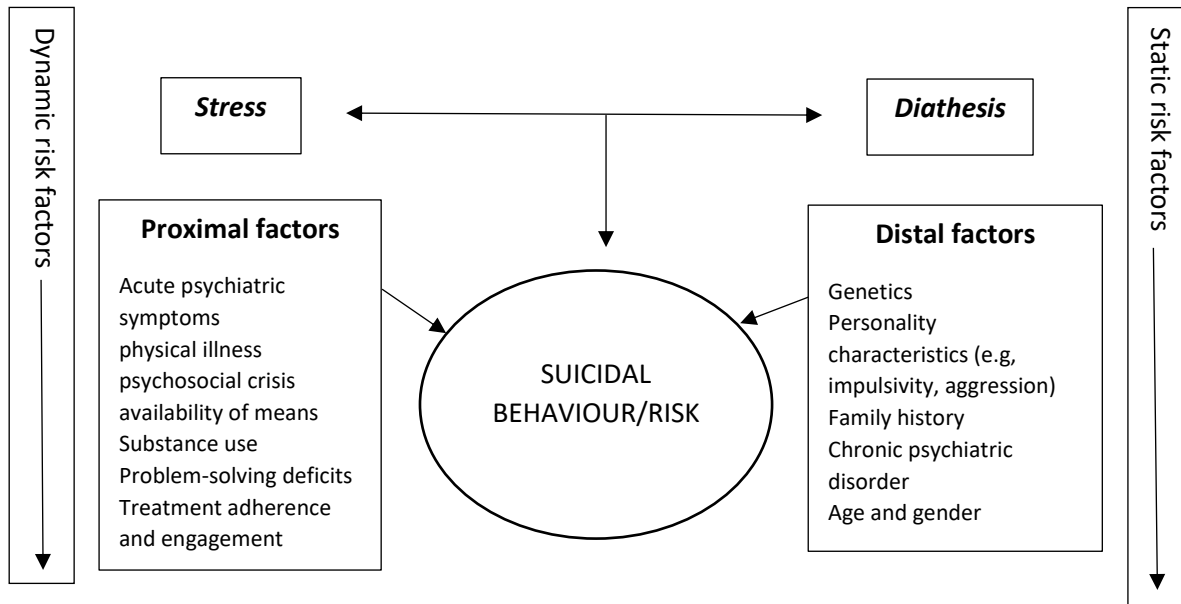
Dynamic risk factors

Stress

Diathesis

Static risk factors

Proximal factors

Acute psychiatric symptoms
physical illness
psychosocial crisis
availability of means
Substance use
Problem-solving deficits
Treatment adherence and engagement

SUICIDAL BEHAVIOUR/RISK

Distal factors

Genetics
Personality characteristics (e.g, impulsivity, aggression)
Family history
Chronic psychiatric disorder
Age and gender